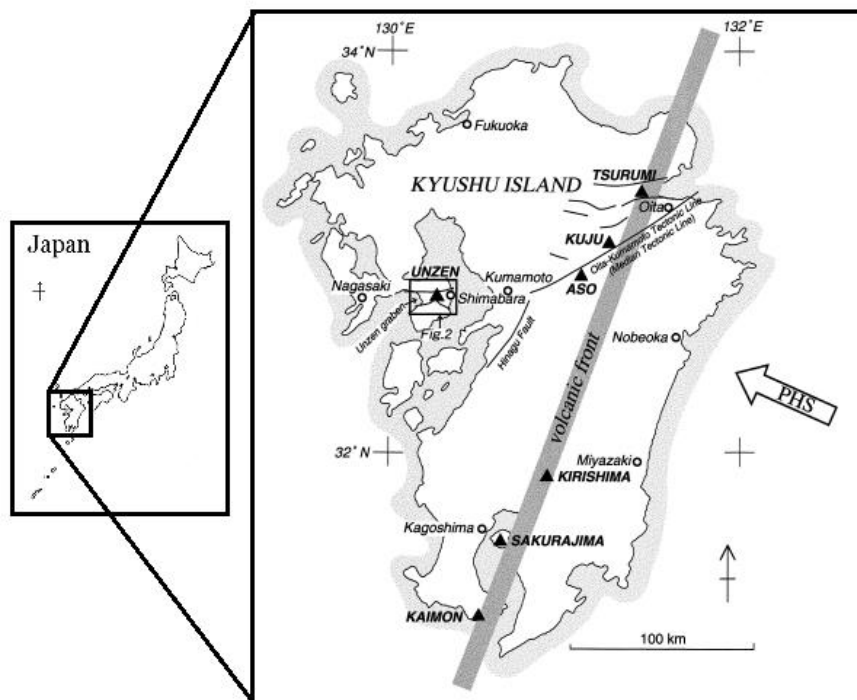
Japan

130°E
132°E
34°N
Fukuoka
KYUSHU ISLAND
TSURUMI
Oita
KUJU
Oita-Kumamoto Tectonic Line (Median Tectonic Line)
UNZEN
Kumamoto
ASO
Nagasaki
Shimabara
Unzen graben
Fig.2
Hinagu Fault
Nobeoka
PHS
volcanic front
32°N
Miyazaki
KIRISHIMA
Kagoshima
SAKURAJIMA
KAIMON
100 km